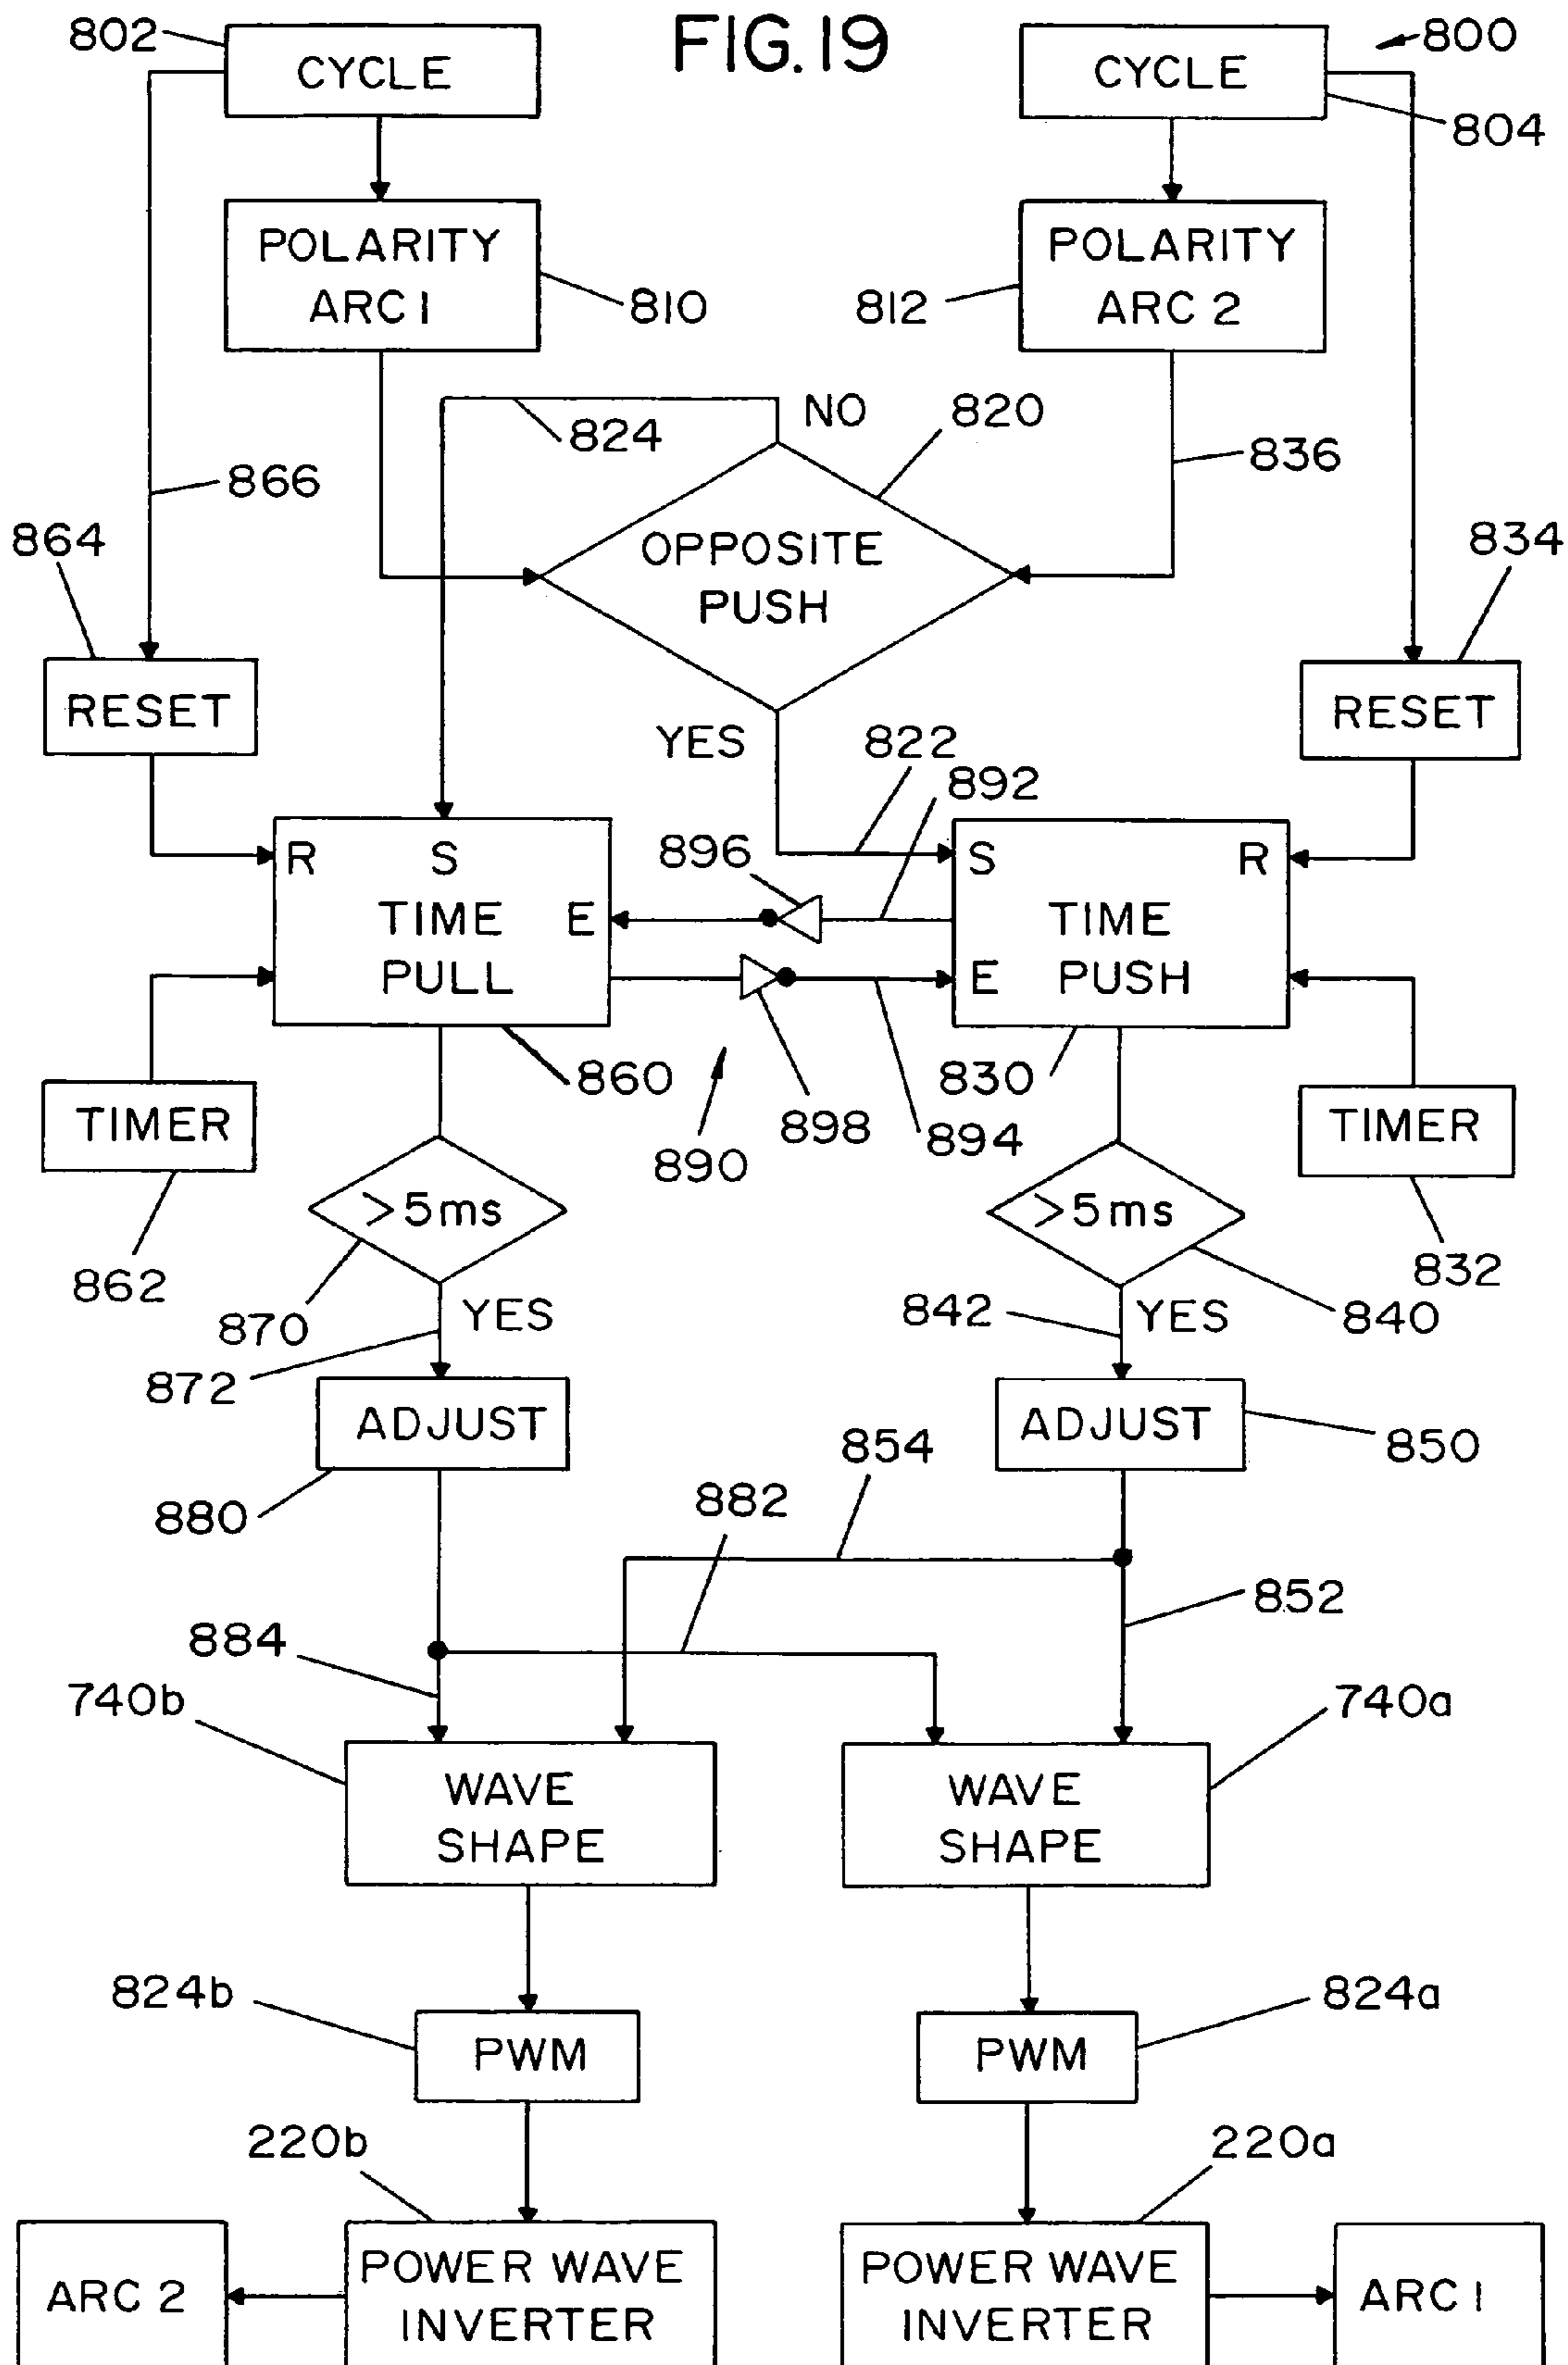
FIG.19

802 CYCLE

CYCLE 800

804

POLARITY ARC 1 810

812 POLARITY ARC 2

824 NO 820

836

866

864

OPPOSITE PUSH

834

RESET

RESET

YES 822

892

R S TIME PULL E

896

S R TIME E PUSH

860

890

898

894

830

TIMER

TIMER

862

>5ms

>5ms

832

870

YES

842

YES

840

872

ADJUST

ADJUST 850

880

854

882

852

884

740b

740a

WAVE SHAPE

WAVE SHAPE

824b PWM

PWM 824a

220b

220a

ARC 2

POWER WAVE INVERTER

POWER WAVE INVERTER

ARC 1